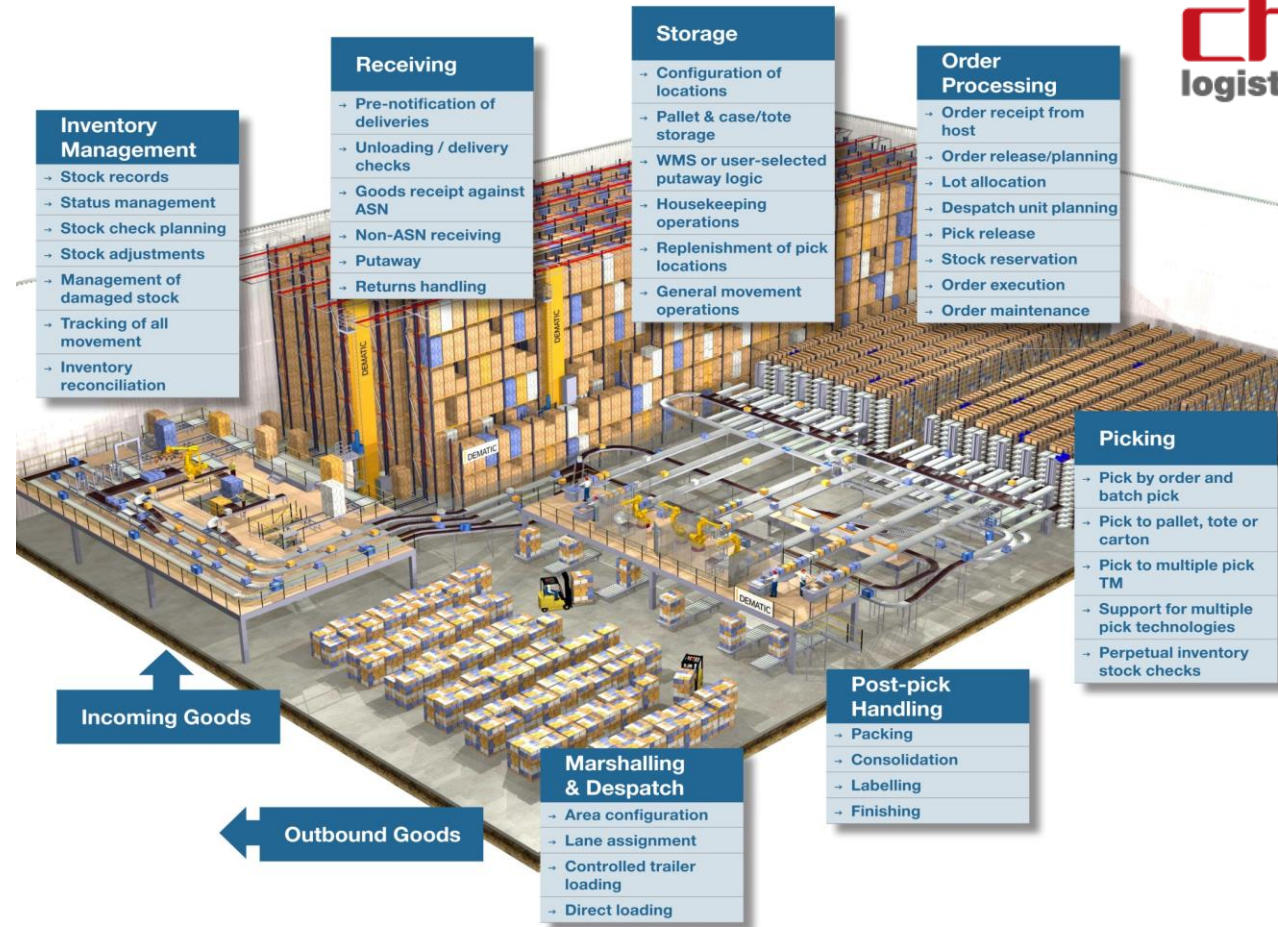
ch
logist

Inventory Management
→ Stock records
→ Status management
→ Stock check planning
→ Stock adjustments
→ Management of damaged stock
→ Tracking of all movement
→ Inventory reconciliation

Receiving
→ Pre-notification of deliveries
→ Unloading / delivery checks
→ Goods receipt against ASN
→ Non-ASN receiving
→ Putaway
→ Returns handling

Storage
→ Configuration of locations
→ Pallet & case/tote storage
→ WMS or user-selected putaway logic
→ Housekeeping operations
→ Replenishment of pick locations
→ General movement operations

Order Processing
→ Order receipt from host
→ Order release/planning
→ Lot allocation
→ Despatch unit planning
→ Pick release
→ Stock reservation
→ Order execution
→ Order maintenance

DEMATIC

DEMATIC

DEMATIC

DEMATIC

Picking
→ Pick by order and batch pick
→ Pick to pallet, tote or carton
→ Pick to multiple pick TM
→ Support for multiple pick technologies
→ Perpetual inventory stock checks

Incoming Goods

Post-pick Handling
→ Packing
→ Consolidation
→ Labelling
→ Finishing

Marshalling & Despatch
→ Area configuration
→ Lane assignment
→ Controlled trailer loading
→ Direct loading

Outbound Goods